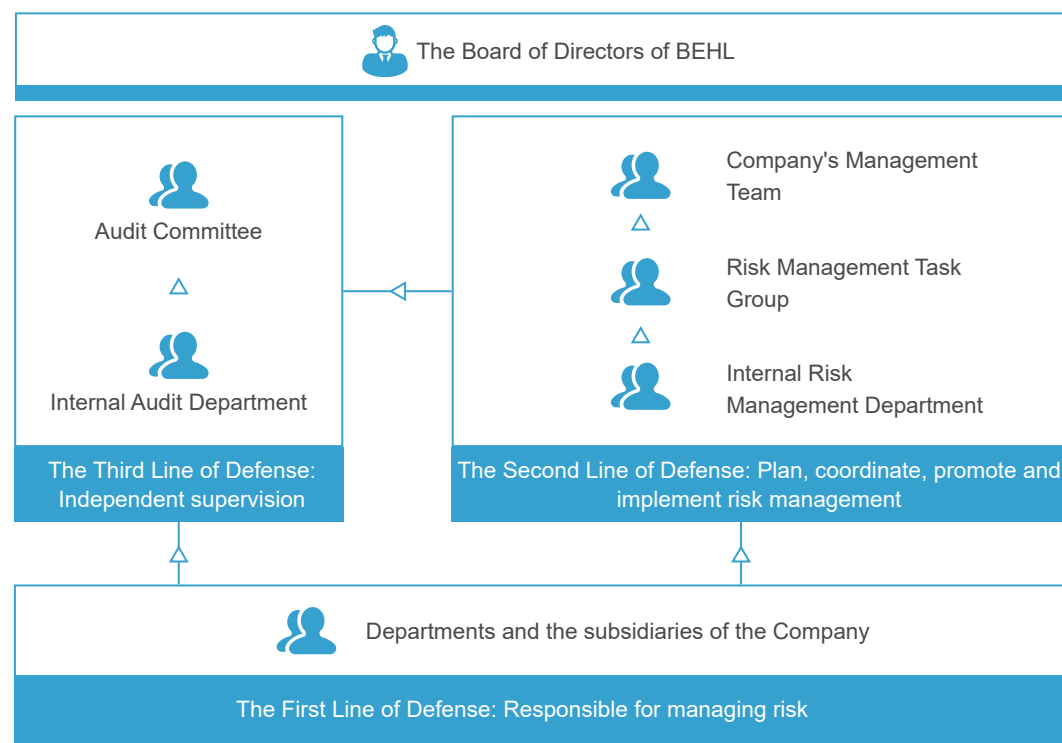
The Board of Directors of BEHL

Audit Committee

Internal Audit Department

The Third Line of Defense: Independent supervision

Company's Management Team

Risk Management Task Group

Internal Risk Management Department

The Second Line of Defense: Plan, coordinate, promote and implement risk management

Departments and the subsidiaries of the Company

The First Line of Defense: Responsible for managing risk